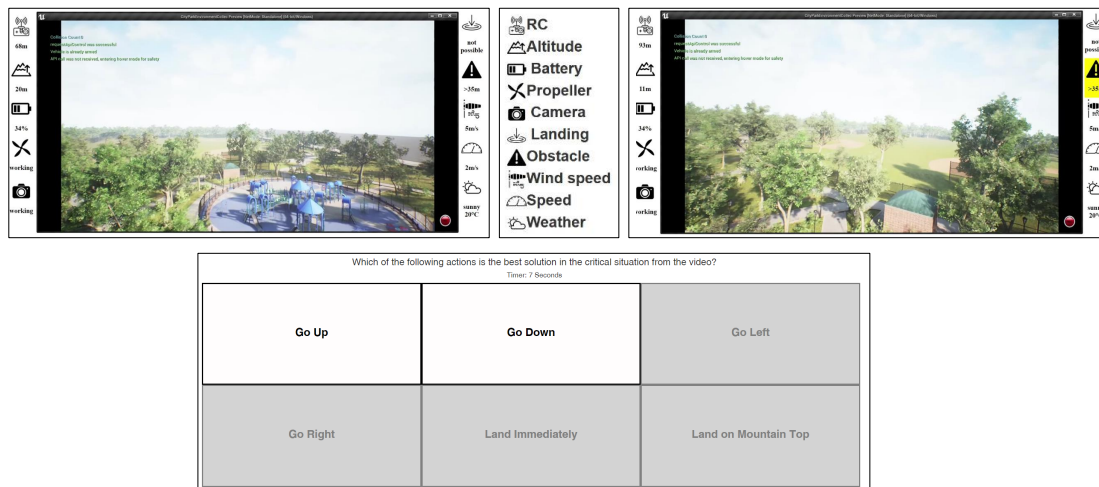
CityParkEnvironmentCollec Preview [NetMode: Standalone] (64-bit/Windows)

Collision Count:0
requestApiControl was successful
Vehicle is already armed
API call was not reserved, entering hover mode for safety

68m

20m

34%

working

working

not possible

>35m

5m/s

2m/s

sunny 20°C

RC
Altitude
Battery
Propeller
Camera
Landing
Obstacle
Wind speed
Speed
Weather

CityParkEnvironmentCollec Preview [NetMode: Standalone] (64-bit/Windows)

Collision Count:0
requestApiControl was successful
Vehicle is already armed
API call was not reserved, entering hover mode for safety

93m

11m

34%

orking

orking

not possible

>35

5m

2m

sunn 20°

Which of the following actions is the best solution in the critical situation from the video?
Timer: 7 Seconds

| Go Up | Go Down | Go Left |
|---|---|---|
| Go Right | Land Immediately | Land on Mountain Top |